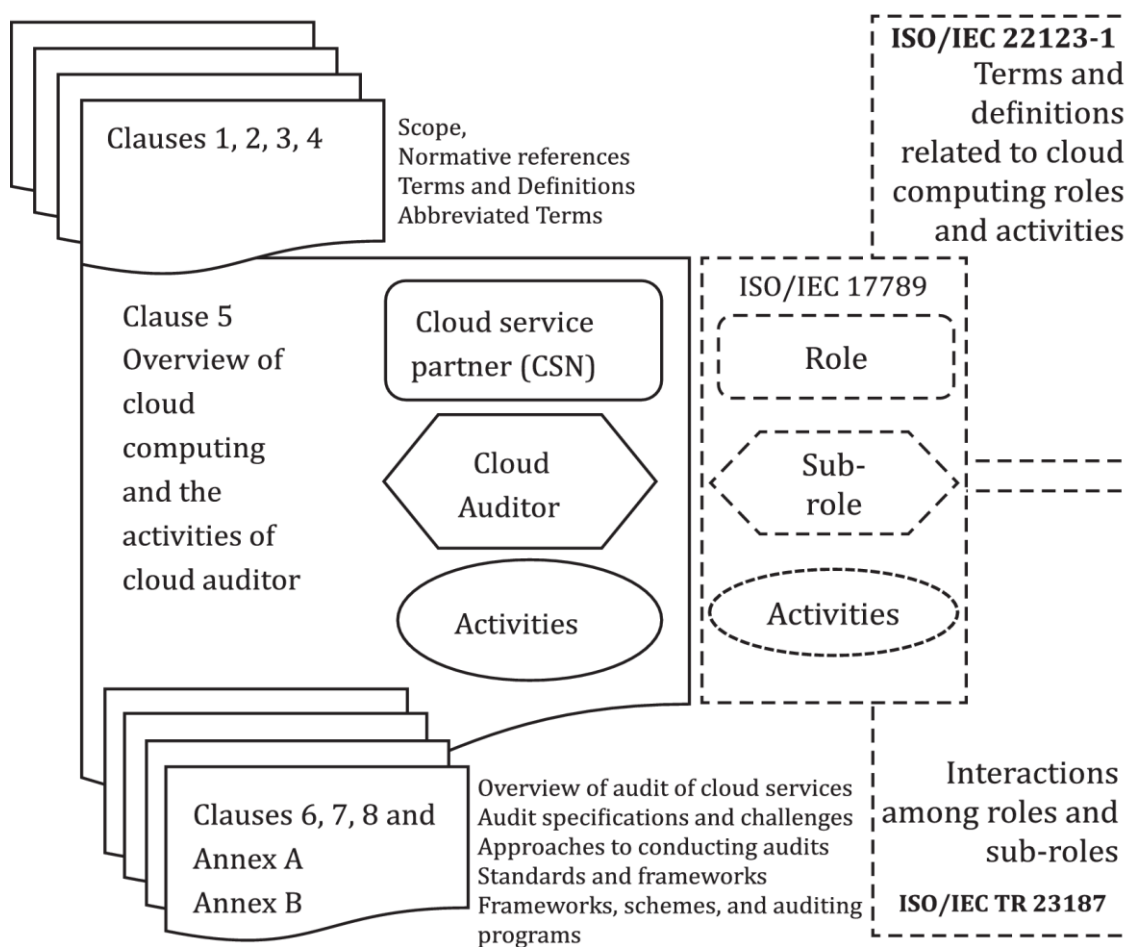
Clauses 1, 2, 3, 4

Scope,
Normative references
Terms and Definitions
Abbreviated Terms

ISO/IEC 22123-1
Terms and definitions related to cloud computing roles and activities

Clause 5
Overview of cloud computing and the activities of cloud auditor

Cloud service partner (CSN)

Cloud Auditor

Activities

ISO/IEC 17789

Role

Sub-role

Activities

Clauses 6, 7, 8 and
Annex A
Annex B

Overview of audit of cloud services
Audit specifications and challenges
Approaches to conducting audits
Standards and frameworks
Frameworks, schemes, and auditing programs

Interactions among roles and sub-roles

ISO/IEC TR 23187